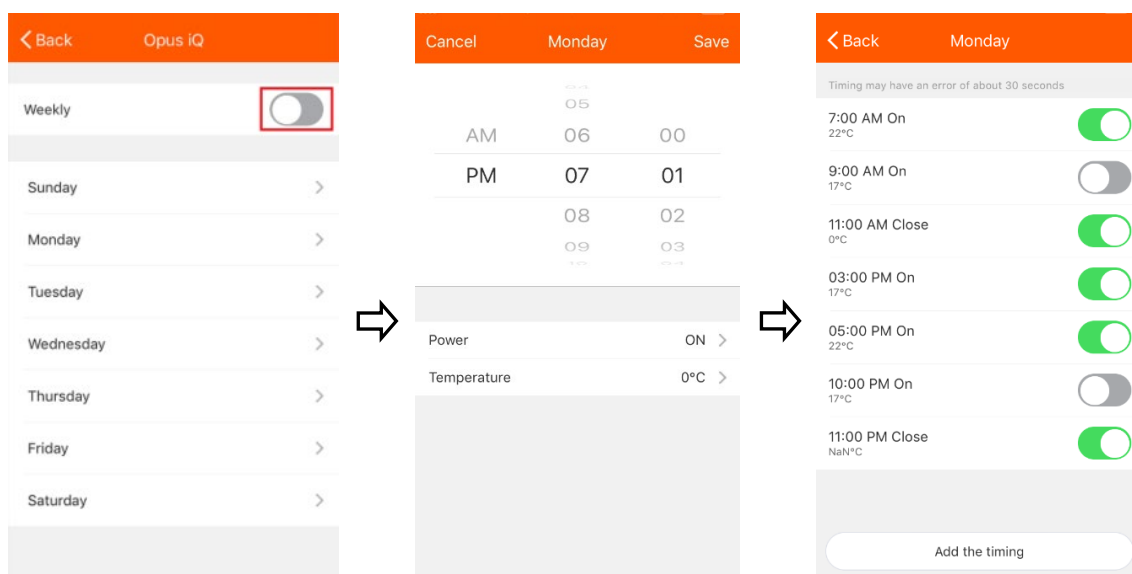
Back Opus iQ

Weekly

Sunday

Monday

Tuesday

Wednesday

Thursday

Friday

Saturday

Cancel Monday Save

05
AM 06 00
PM 07 01
08 02
09 03

Power ON

Temperature 0°C

Back Monday

Timing may have an error of about 30 seconds

7:00 AM On
22°C

9:00 AM On
17°C

11:00 AM Close
0°C

03:00 PM On
17°C

05:00 PM On
22°C

10:00 PM On
17°C

11:00 PM Close
NaN°C

Add the timing